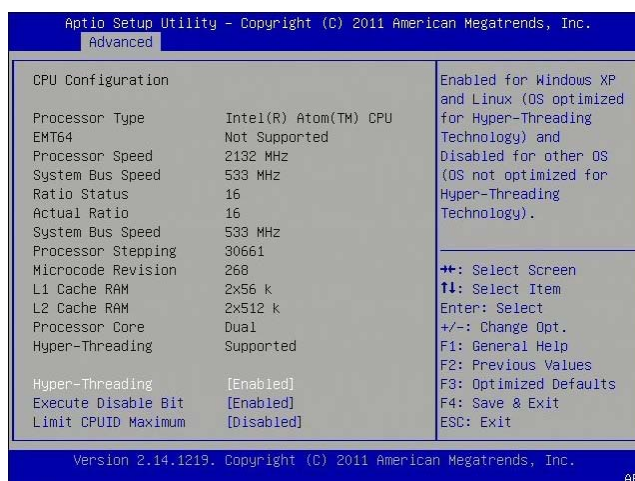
Aptio Setup Utility – Copyright (C) 2011 American Megatrends, Inc.
Advanced

CPU Configuration

| | |
|---|---|
| Processor Type | Intel(R) Atom(TM) CPU |
| EMT64 | Not Supported |
| Processor Speed | 2132 MHz |
| System Bus Speed | 533 MHz |
| Ratio Status | 16 |
| Actual Ratio | 16 |
| System Bus Speed | 533 MHz |
| Processor Stepping | 30661 |
| Microcode Revision | 268 |
| L1 Cache RAM | 2x56 k |
| L2 Cache RAM | 2x512 k |
| Processor Core | Dual |
| Hyper-Threading | Supported |

| | |
|---|---|
| Hyper-Threading | [Enabled] |
| Execute Disable Bit | [Enabled] |
| Limit CPUID Maximum | [Disabled] |

Enabled for Windows XP and Linux (OS optimized for Hyper-Threading Technology) and Disabled for other OS (OS not optimized for Hyper-Threading Technology).

→←: Select Screen
↑↓: Select Item
Enter: Select
+/-: Change Opt.
F1: General Help
F2: Previous Values
F3: Optimized Defaults
F4: Save & Exit
ESC: Exit

Version 2.14.1219. Copyright (C) 2011 American Megatrends, Inc.